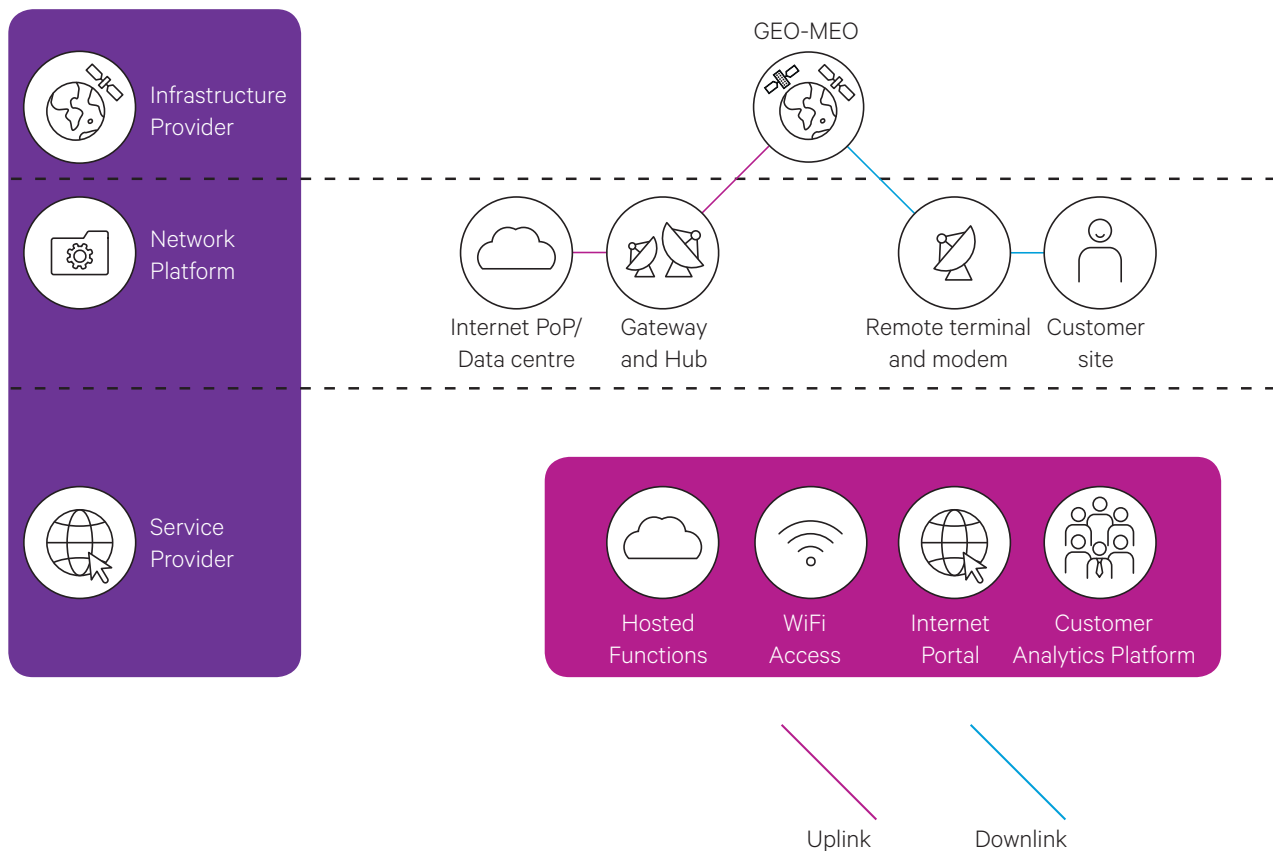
Infrastructure Provider

Network Platform

Service Provider

GEO-MEO

Internet PoP/ Data centre

Gateway and Hub

Remote terminal and modem

Customer site

Hosted Functions

WiFi Access

Internet Portal

Customer Analytics Platform

Uplink

Downlink